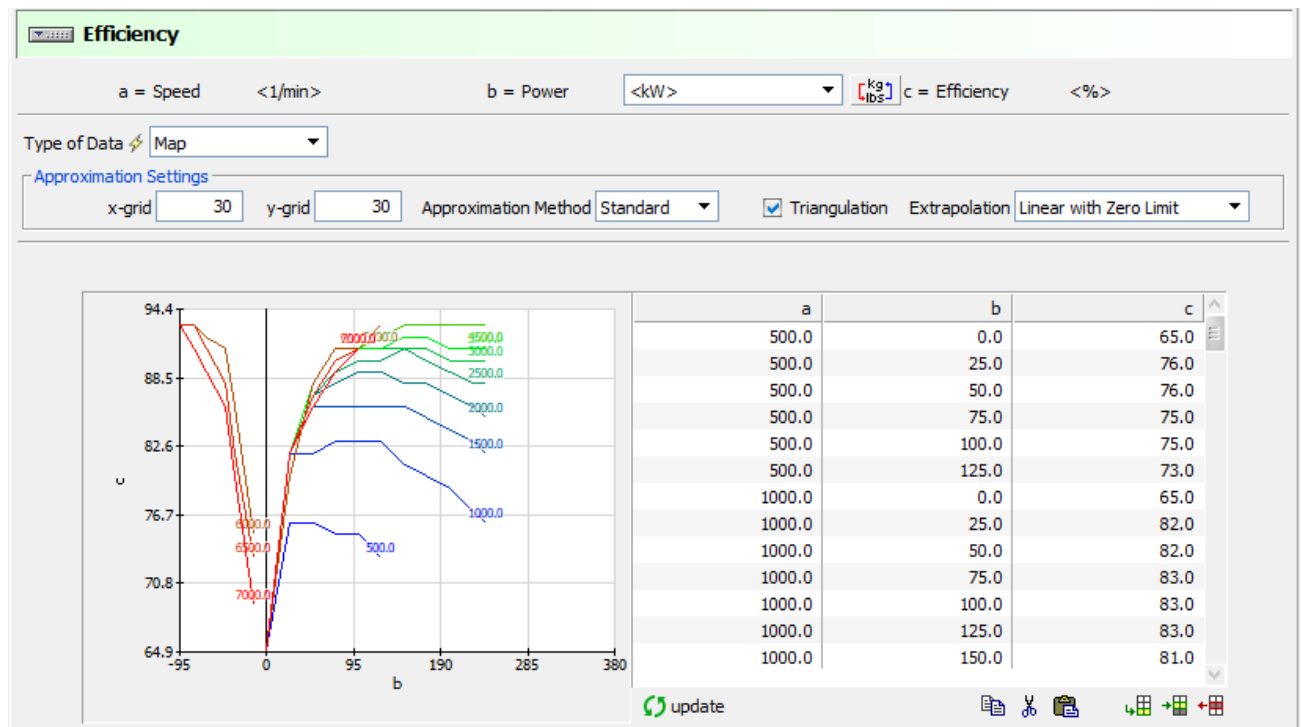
Efficiency

a = Speed <1/min> b = Power <kW> kg lbs c = Efficiency <%>

Type of Data Map

Approximation Settings

x-grid 30 y-grid 30 Approximation Method Standard Triangulation Extrapolation Linear with Zero Limit

94.4
88.5
82.6
76.7
70.8
64.9
-95 0 95 190 285 380
b
c

7000.0 4500.0 3000.0 2500.0 2000.0 1500.0 1000.0 500.0 6000.0 6500.0 7000.0

| a | b | c |
|---|---|---|
| 500.0 | 0.0 | 65.0 |
| 500.0 | 25.0 | 76.0 |
| 500.0 | 50.0 | 76.0 |
| 500.0 | 75.0 | 75.0 |
| 500.0 | 100.0 | 75.0 |
| 500.0 | 125.0 | 73.0 |
| 1000.0 | 0.0 | 65.0 |
| 1000.0 | 25.0 | 82.0 |
| 1000.0 | 50.0 | 82.0 |
| 1000.0 | 75.0 | 83.0 |
| 1000.0 | 100.0 | 83.0 |
| 1000.0 | 125.0 | 83.0 |
| 1000.0 | 150.0 | 81.0 |

update